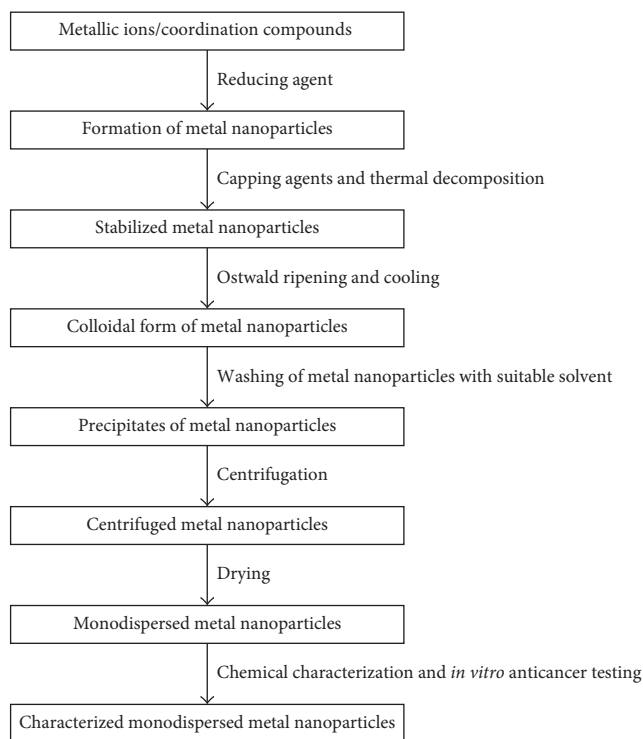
Metallic ions/coordination compounds

Reducing agent

Formation of metal nanoparticles

Capping agents and thermal decomposition

Stabilized metal nanoparticles

Ostwald ripening and cooling

Colloidal form of metal nanoparticles

Washing of metal nanoparticles with suitable solvent

Precipitates of metal nanoparticles

Centrifugation

Centrifuged metal nanoparticles

Drying

Monodispersed metal nanoparticles

Chemical characterization and in vitro anticancer testing

Characterized monodispersed metal nanoparticles